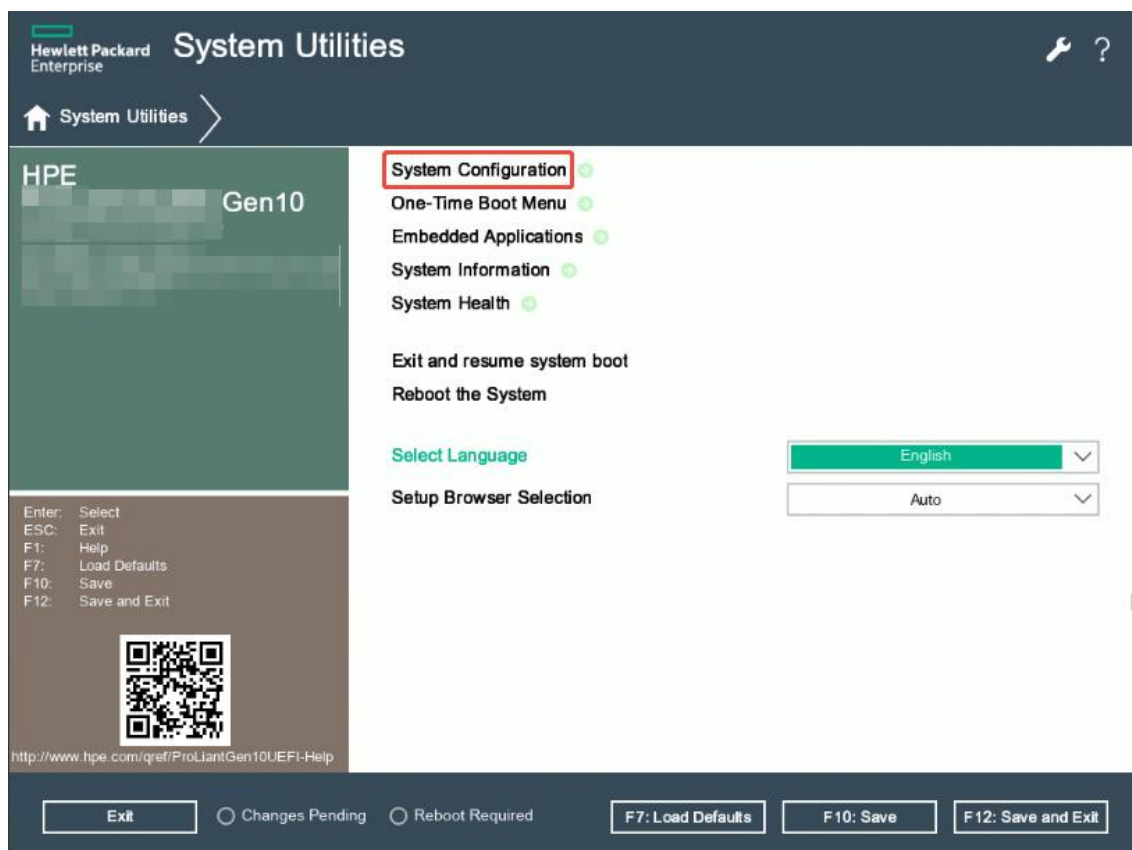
Hewlett Packard Enterprise System Utilities

?

System Utilities

HPE
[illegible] Gen10
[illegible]

Enter: Select
ESC: Exit
F1: Help
F7: Load Defaults
F10: Save
F12: Save and Exit

http://www.hpe.com/qref/ProLiantGen10UEFI-Help

System Configuration
One-Time Boot Menu
Embedded Applications
System Information
System Health

Exit and resume system boot
Reboot the System

Select Language English
Setup Browser Selection Auto

Exit
Changes Pending
Reboot Required
F7: Load Defaults
F10: Save
F12: Save and Exit